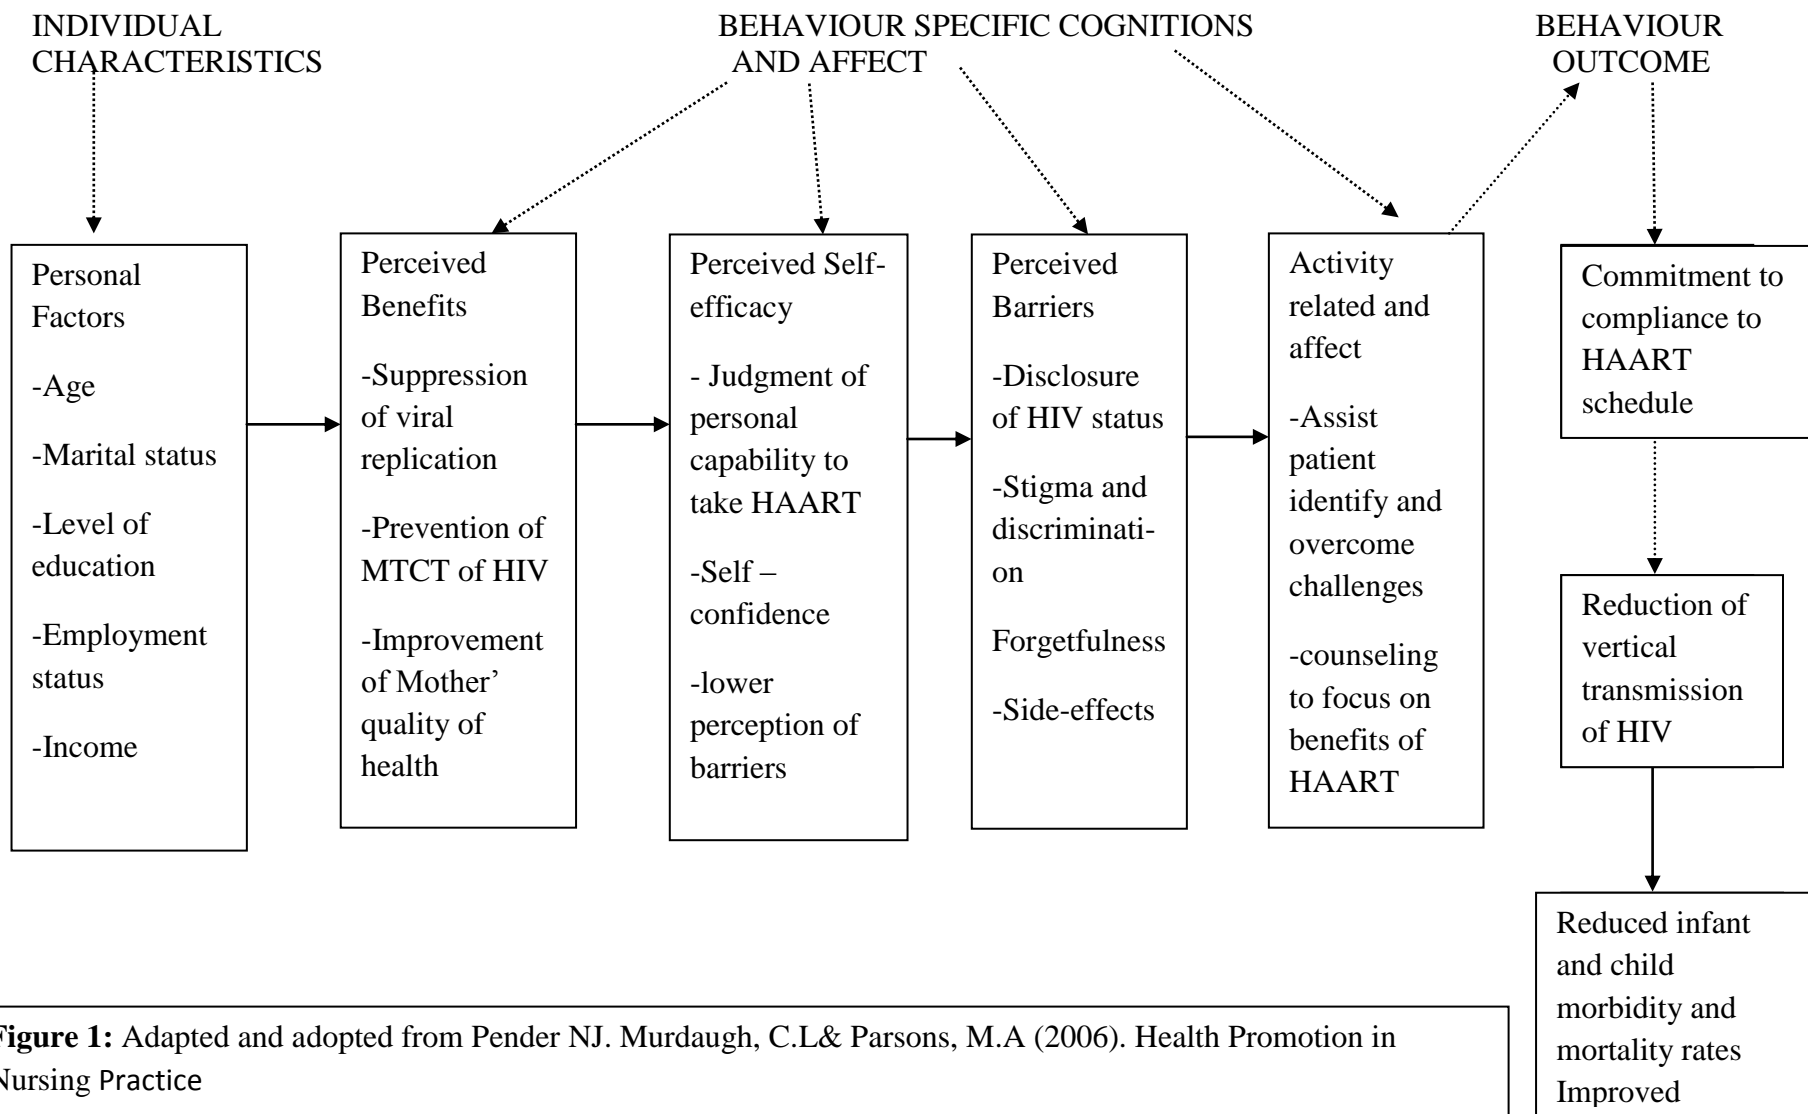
INDIVIDUAL CHARACTERISTICS

BEHAVIOUR SPECIFIC COGNITIONS AND AFFECT

BEHAVIOUR OUTCOME

Personal Factors

-Age

-Marital status

-Level of education

-Employment status

-Income

Perceived Benefits

-Suppression of viral replication

-Prevention of MTCT of HIV

-Improvement of Mother' quality of health

Perceived Self-efficacy

- Judgment of personal capability to take HAART

-Self – confidence

-lower perception of barriers

Perceived Barriers

-Disclosure of HIV status

-Stigma and discriminati-on

Forgetfulness

-Side-effects

Activity related and affect

-Assist patient identify and overcome challenges

-counseling to focus on benefits of HAART

Commitment to compliance to HAART schedule

Reduction of vertical transmission of HIV

Reduced infant and child morbidity and mortality rates Improved

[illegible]igure 1: Adapted and adopted from Pender NJ. Murdaugh, C.L& Parsons, M.A (2006). Health Promotion in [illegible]ursing Practice